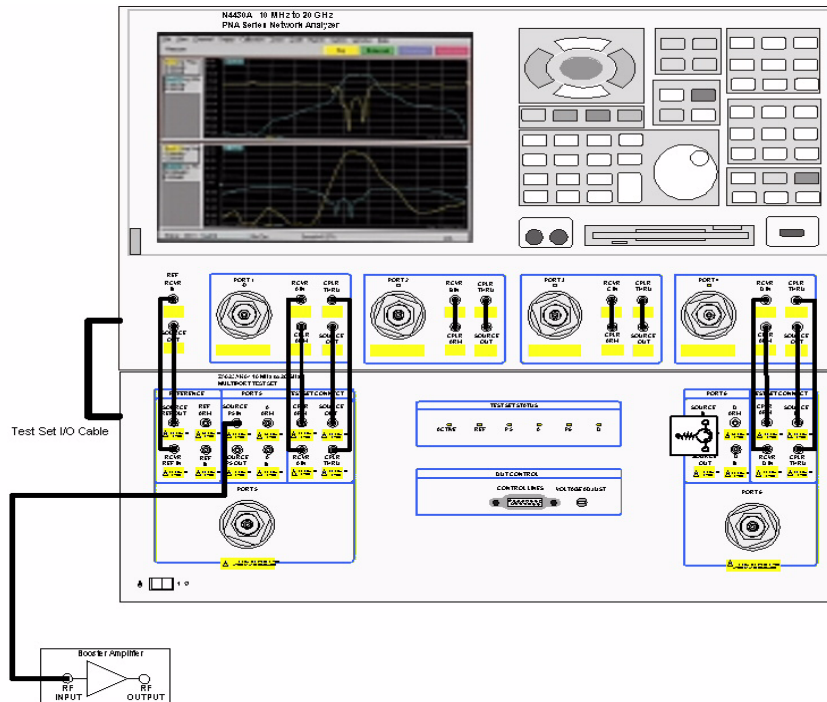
N4430A 10 MHz to 20 GHz
PNA Series Network Analyzer

REF RCVR R
SOURCE OUT
PORT 1
RCVR A IN
CPLR ARM
CPLR THRU
SOURCE OUT
PORT 2
RCVR B IN
CPLR ARM
CPLR THRU
SOURCE OUT
PORT 3
RCVR C IN
CPLR ARM
CPLR THRU
SOURCE OUT
PORT 4
RCVR D IN
CPLR ARM
CPLR THRU
SOURCE OUT

MULTIPORT TEST SET
REFERENCE
SOURCE
REF ARM
RCVR REF IN
REF
PORT 5
SOURCE
RCVR
SOURCE
CPLR ARM
RCVR
CPLR THRU
TEST SET CONNECT
PORT 5
TEST SET STATUS
ACTIVE
REF
DUT CONTROL
CONTROL LINES
VOLTAGE ADJUST
PORT 6
SOURCE
SOURCE OUT
TEST SET CONNECT
RCVR
CPLR THRU
PORT 6

Test Set I/O Cable

Booster Amplifier
RF INPUT
RF OUTPUT